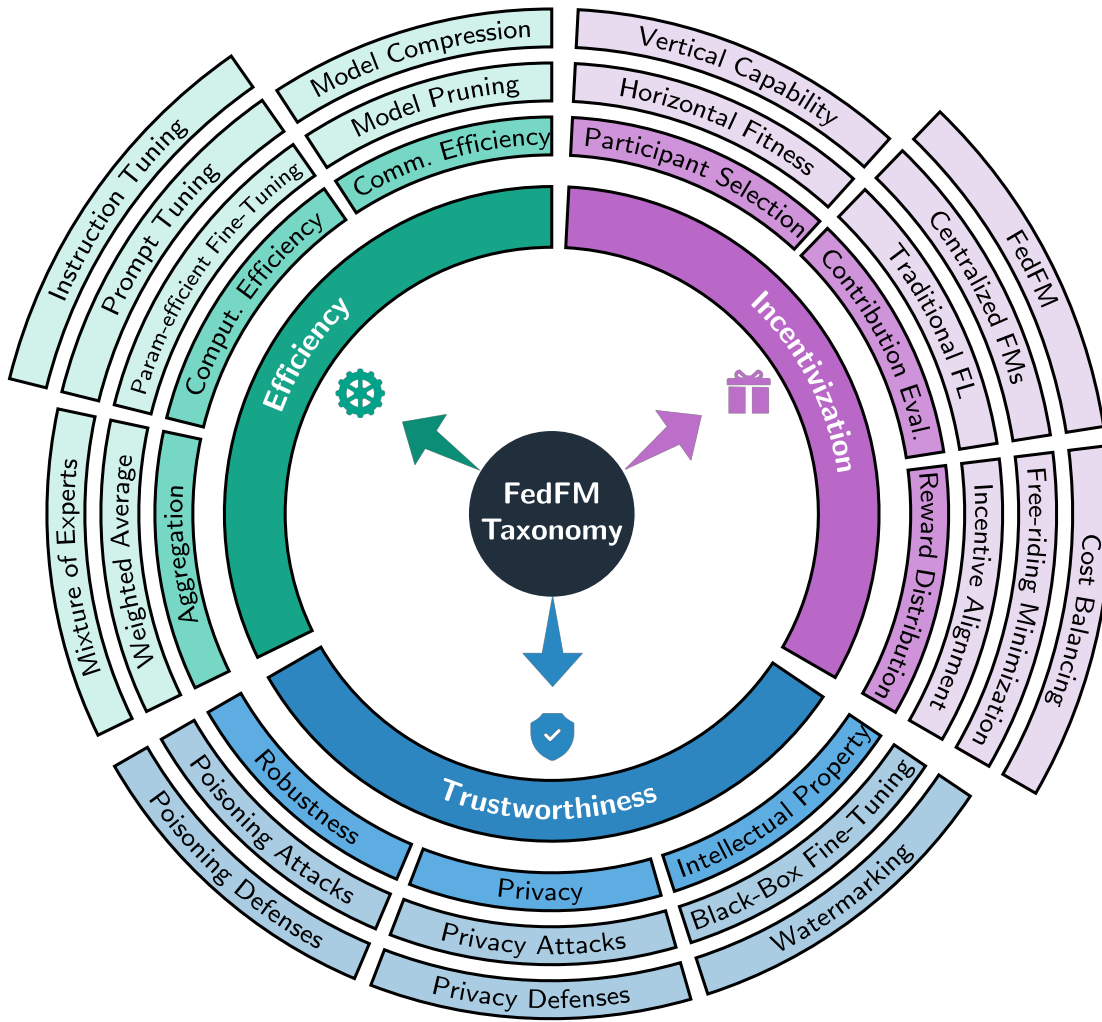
FedFM Taxonomy

Efficiency

Comput. Efficiency

Param-efficient Fine-Tuning

Prompt Tuning

Instruction Tuning

Comm. Efficiency

Model Pruning

Model Compression

Aggregation

Weighted Average

Mixture of Experts

Incentivization

Participant Selection

Horizontal Fitness

Vertical Capability

Contribution Eval.

Traditional FL

Centralized FMs

FedFM

Reward Distribution

Incentive Alignment

Free-riding Minimization

Cost Balancing

Trustworthiness

Robustness

Poisoning Attacks

Poisoning Defenses

Privacy

Privacy Attacks

Privacy Defenses

Intellectual Property

Black-Box Fine-Tuning

Watermarking